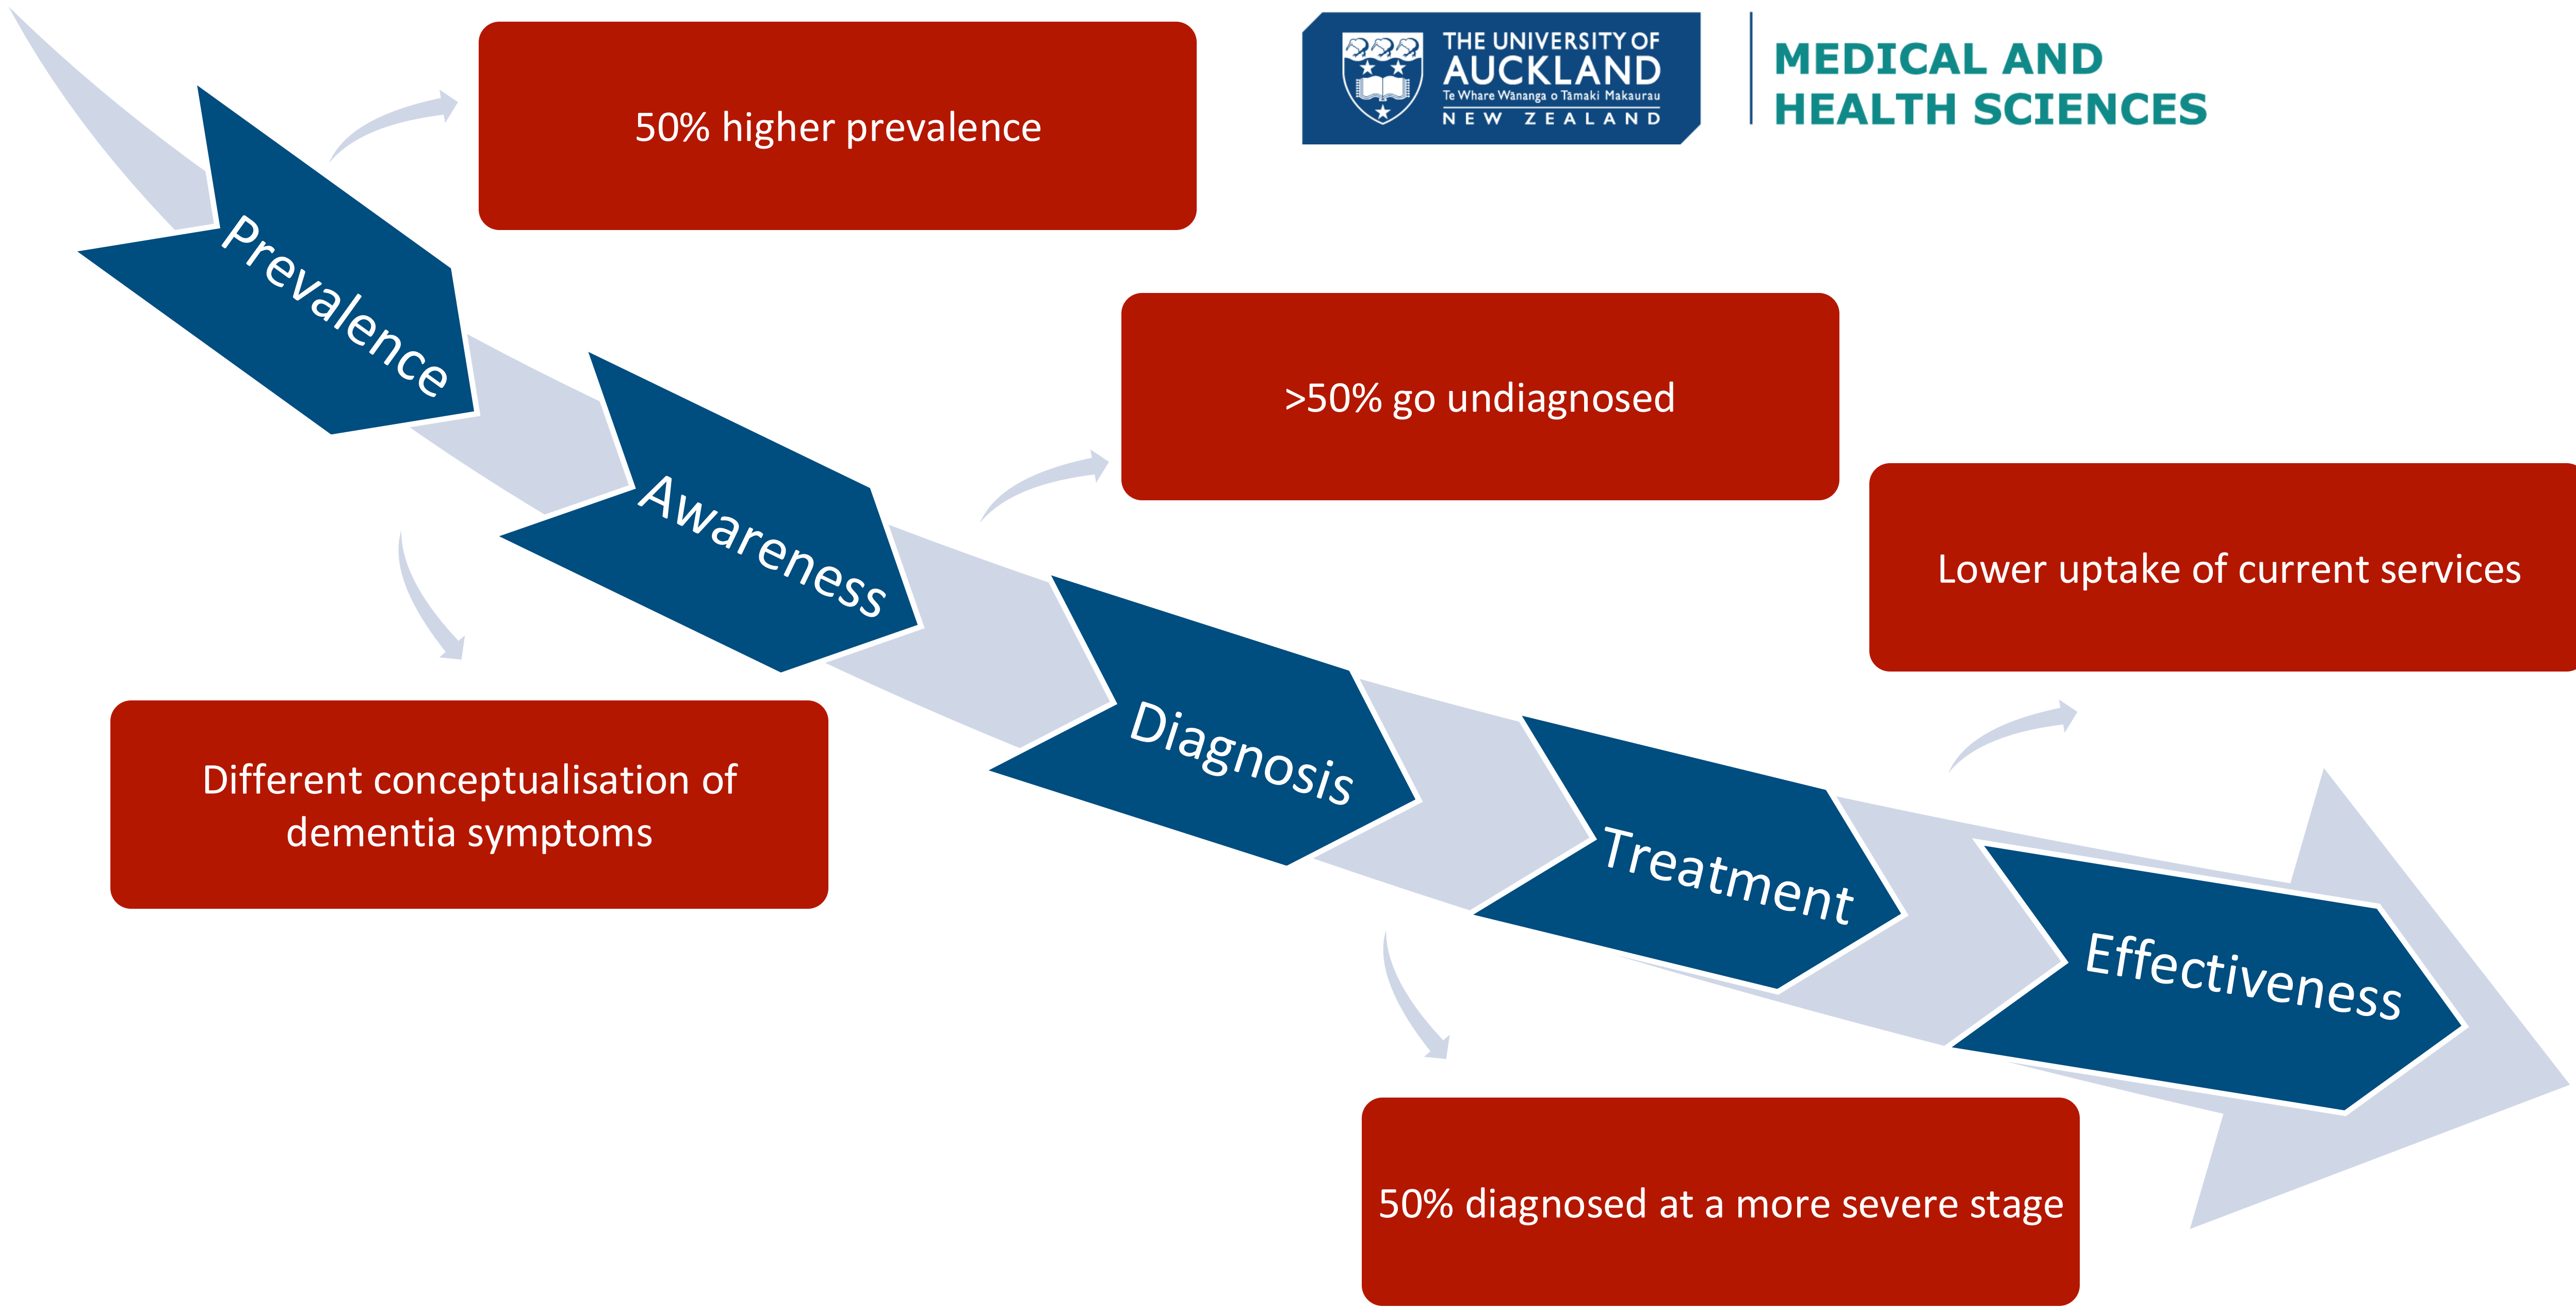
THE UNIVERSITY OF AUCKLAND
Te Whare Wānanga o Tāmaki Makaurau
NEW ZEALAND

MEDICAL AND HEALTH SCIENCES

Prevalence

50% higher prevalence

Different conceptualisation of dementia symptoms

Awareness

>50% go undiagnosed

Diagnosis

50% diagnosed at a more severe stage

Treatment

Lower uptake of current services

Effectiveness